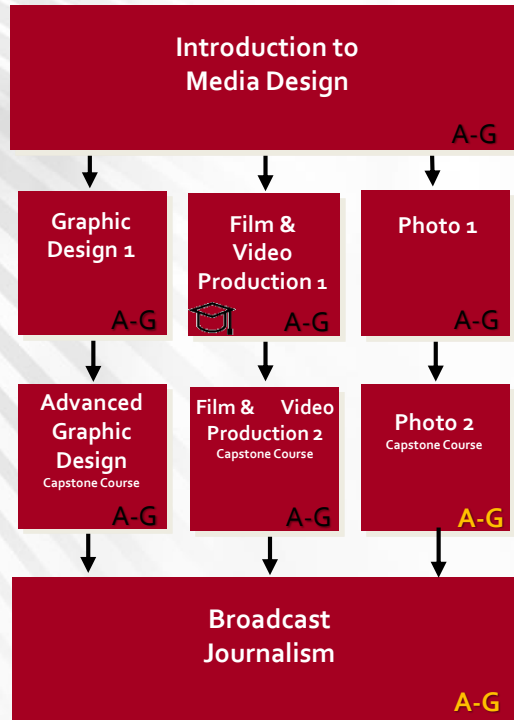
Introduction to Media Design

A-G

Graphic Design 1

A-G

Film & Video Production 1

A-G

Photo 1

A-G

Advanced Graphic Design
Capstone Course

A-G

Film & Video Production 2
Capstone Course

A-G

Photo 2
Capstone Course

A-G

Broadcast Journalism

A-G